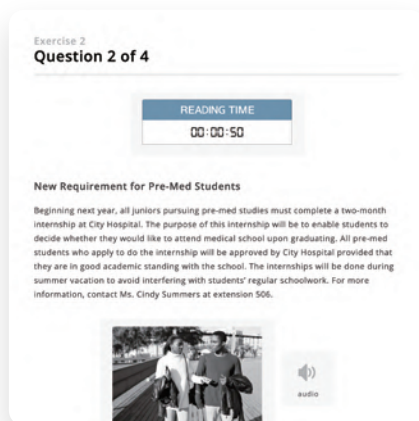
Exercise 2
Question 2 of 4

READING TIME
00:00:50

New Requirement for Pre-Med Students

Beginning next year, all juniors pursuing pre-med studies must complete a two-month internship at City Hospital. The purpose of this internship will be to enable students to decide whether they would like to attend medical school upon graduating. All pre-med students who apply to do the internship will be approved by City Hospital provided that they are in good academic standing with the school. The internships will be done during summer vacation to avoid interfering with students' regular schoolwork. For more information, contact Ms. Cindy Summers at extension 506.

audio